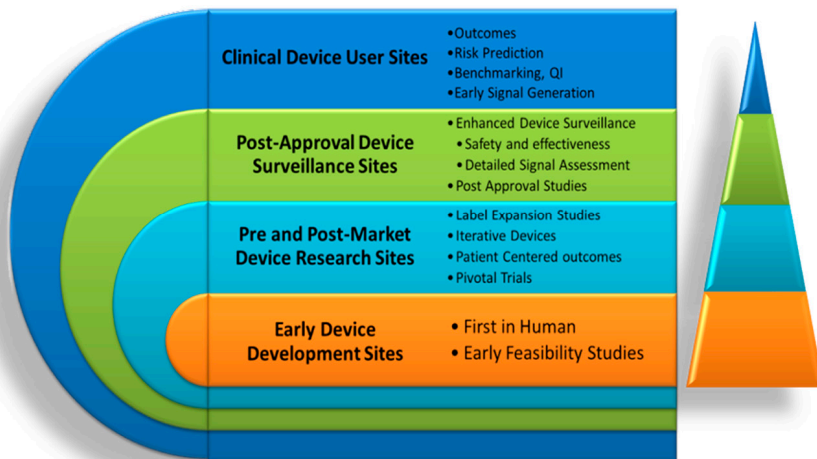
Clinical Device User Sites

•Outcomes
•Risk Prediction
•Benchmarking, QI
•Early Signal Generation

Post-Approval Device Surveillance Sites

•Enhanced Device Surveillance
•Safety and effectiveness
•Detailed Signal Assessment
•Post Approval Studies

Pre and Post-Market Device Research Sites

•Label Expansion Studies
•Iterative Devices
•Patient Centered outcomes
•Pivotal Trials

Early Device Development Sites

•First in Human
•Early Feasibility Studies